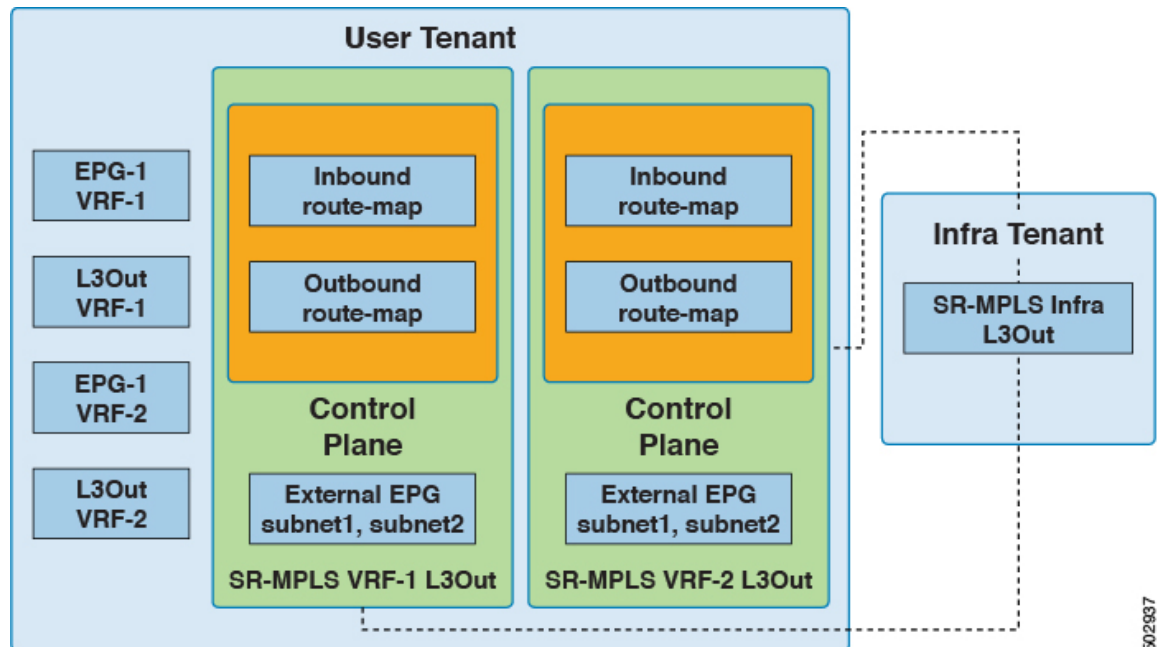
User Tenant

EPG-1
VRF-1

L3Out
VRF-1

EPG-1
VRF-2

L3Out
VRF-2

Inbound
route-map

Outbound
route-map

Control
Plane

External EPG
subnet1, subnet2

SR-MPLS VRF-1 L3Out

Inbound
route-map

Outbound
route-map

Control
Plane

External EPG
subnet1, subnet2

SR-MPLS VRF-2 L3Out

Infra Tenant

SR-MPLS Infra
L3Out

502937